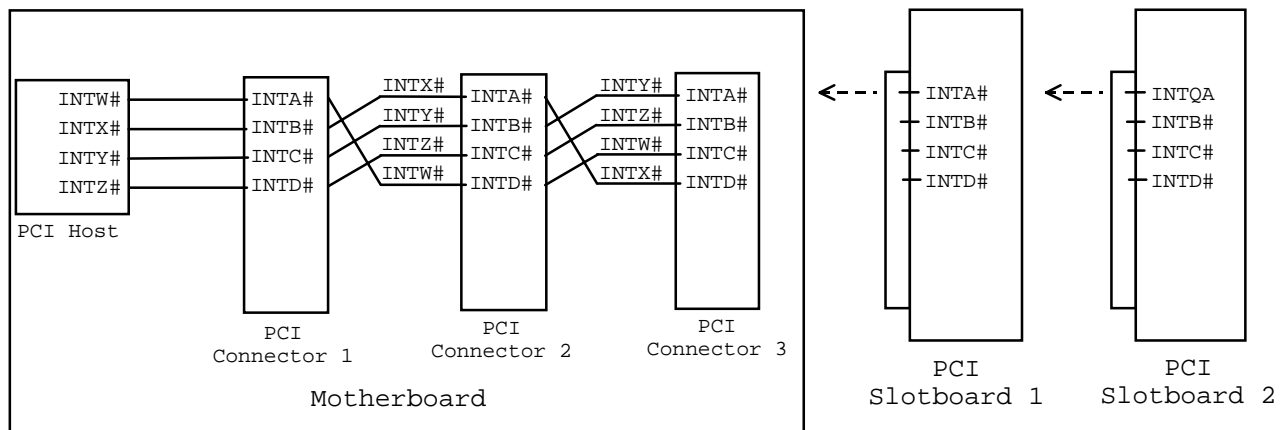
INTW#
INTX#
INTY#
INTZ#
PCI Host

INTA#
INTB#
INTC#
INTD#
PCI Connector 1

INTX#
INTY#
INTZ#
INTW#

INTA#
INTB#
INTC#
INTD#
PCI Connector 2

INTY#
INTZ#
INTW#
INTX#

INTA#
INTB#
INTC#
INTD#
PCI Connector 3

Motherboard

INTA#
INTB#
INTC#
INTD#
PCI Slotboard 1

INTQA
INTB#
INTC#
INTD#
PCI Slotboard 2